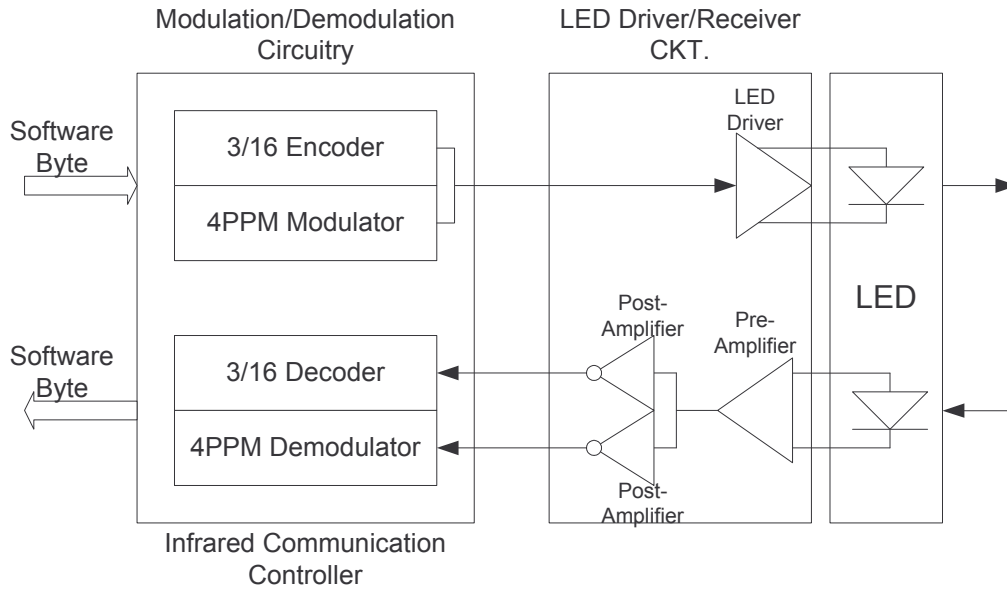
Modulation/Demodulation Circuitry

LED Driver/Receiver CKT.

Software Byte

3/16 Encoder

4PPM Modulator

LED Driver

LED

Post-Amplifier

Pre-Amplifier

Software Byte

3/16 Decoder

4PPM Demodulator

Post-Amplifier

Infrared Communication Controller